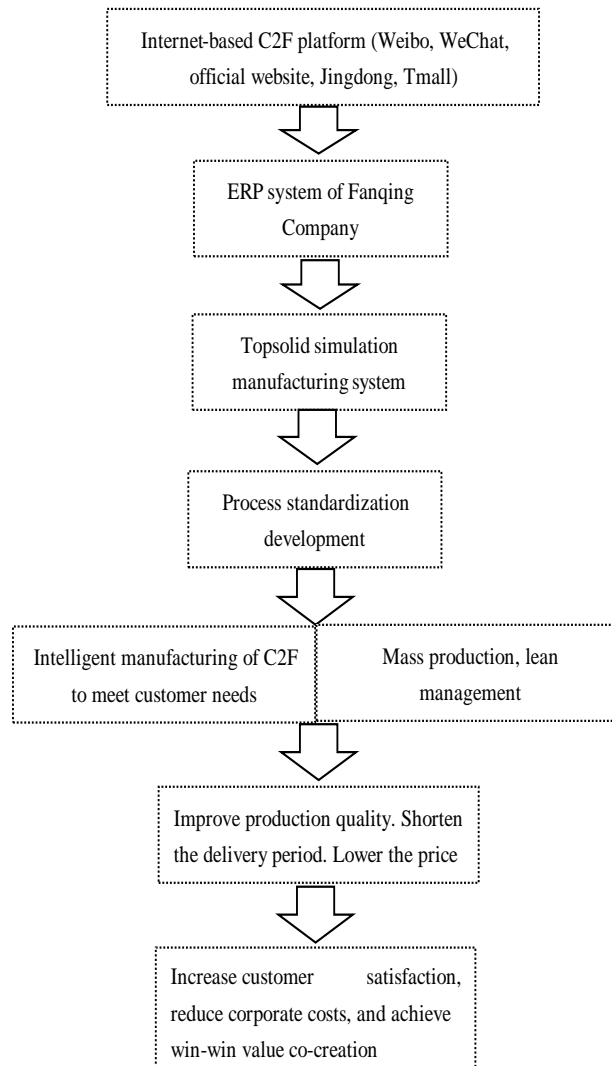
Internet-based C2F platform (Weibo, WeChat, official website, Jingdong, Tmall)

ERP system of Fanqing Company

Topsolid simulation manufacturing system

Process standardization development

Intelligent manufacturing of C2F to meet customer needs

Mass production, lean management

Improve production quality. Shorten the delivery period. Lower the price

Increase customer satisfaction, reduce corporate costs, and achieve win-win value co-creation